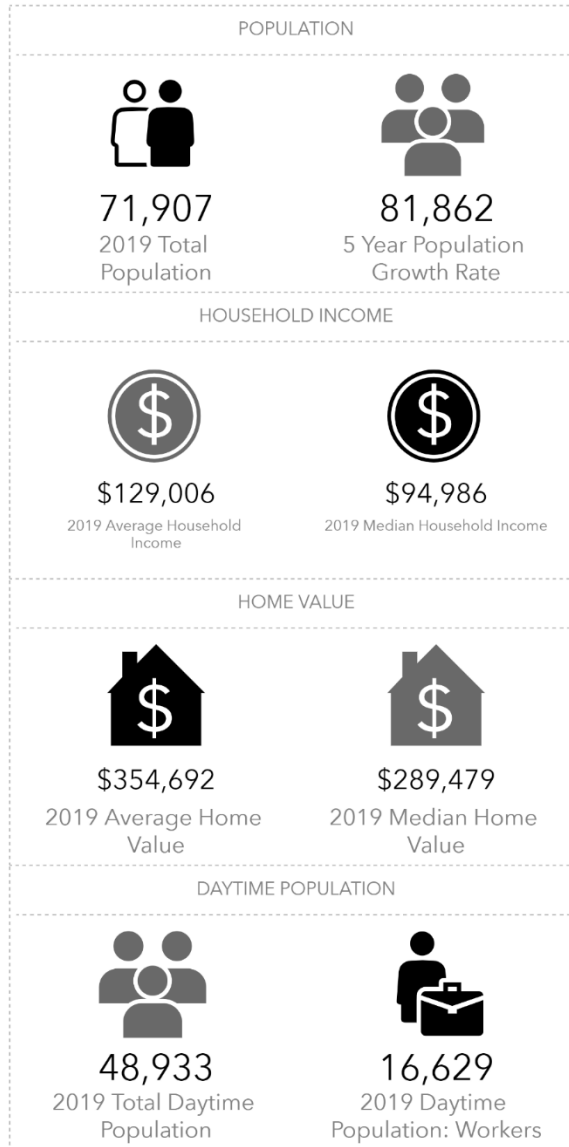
POPULATION

71,907
2019 Total Population

81,862
5 Year Population Growth Rate

HOUSEHOLD INCOME

$
$129,006
2019 Average Household Income

$
$94,986
2019 Median Household Income

HOME VALUE

$
$354,692
2019 Average Home Value

$
$289,479
2019 Median Home Value

DAYTIME POPULATION

48,933
2019 Total Daytime Population

16,629
2019 Daytime Population: Workers